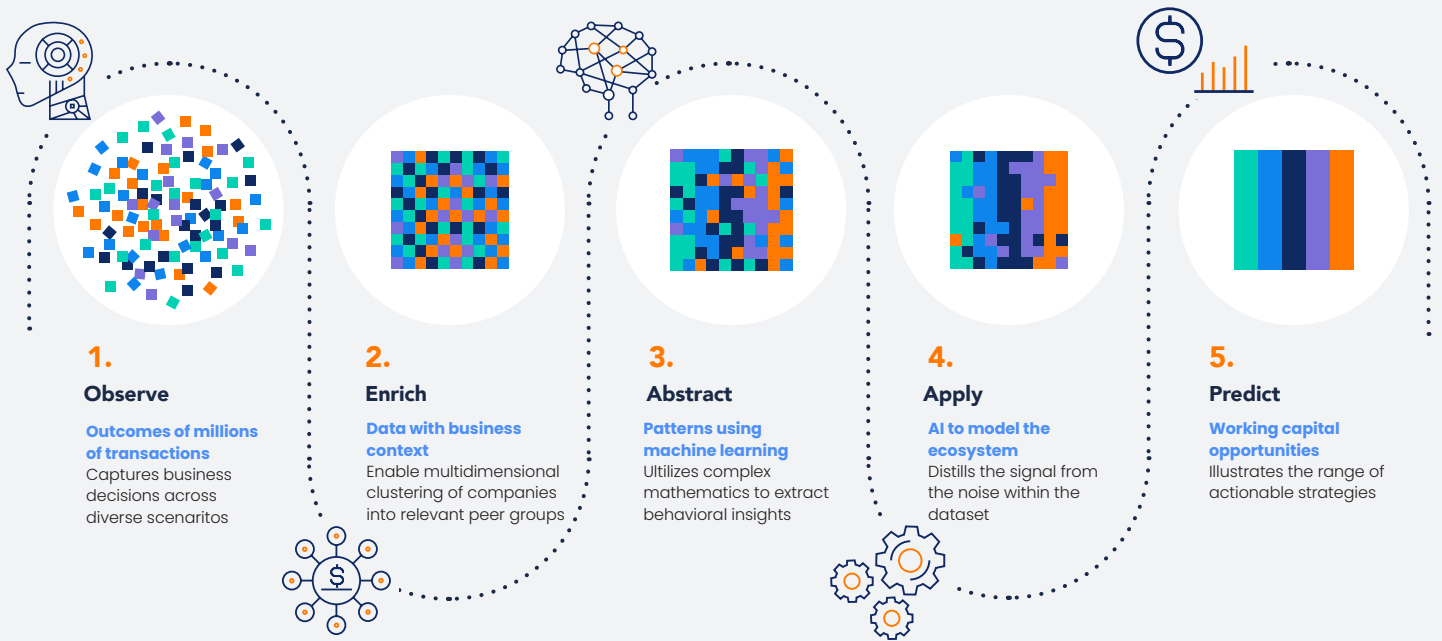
1.

Observe

Outcomes of millions of transactions

Captures business decisions across diverse scenaritos

2.

Enrich

Data with business context

Enable multidimensional clustering of companies into relevant peer groups

3.

Abstract

Patterns using machine learning

Ultilizes complex mathematics to extract behavioral insights

4.

Apply

AI to model the ecosystem

Distills the signal from the noise within the dataset

5.

Predict

Working capital opportunities

Illustrates the range of actionable strategies